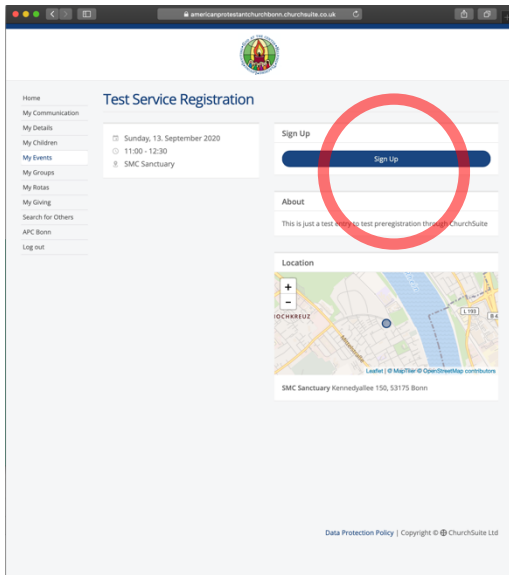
americanprotestantchurchbonn.churchsuite.co.uk

Home
My Communication
My Details
My Children
My Events
My Groups
My Rotas
My Giving
Search for Others
APC Bonn
Log out

Test Service Registration

Sunday, 13. September 2020
11:00 - 12:30
SMC Sanctuary

Sign Up

Sign Up

About

This is just a test entry to test preregistration through ChurchSuite

Location

+
-
HOCHKREUZ
L 193

Leaflet | © MapTiler © OpenStreetMap contributors

SMC Sanctuary Kennedyallee 150, 53175 Bonn

Data Protection Policy | Copyright © ChurchSuite Ltd